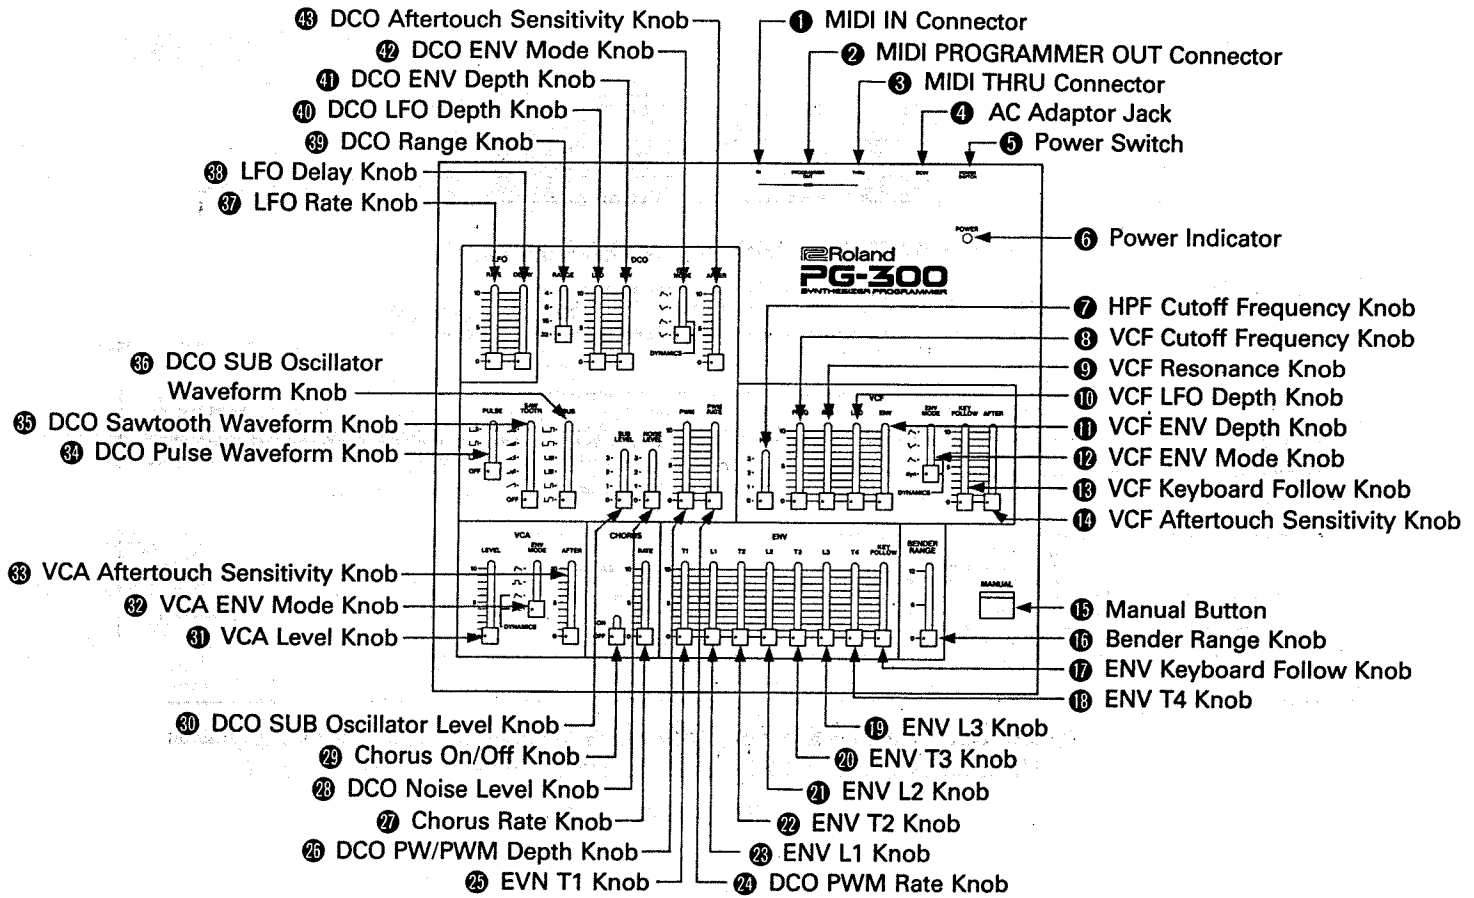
43 DCO Aftertouch Sensitivity Knob
42 DCO ENV Mode Knob
41 DCO ENV Depth Knob
40 DCO LFO Depth Knob
39 DCO Range Knob
38 LFO Delay Knob
37 LFO Rate Knob

1 MIDI IN Connector
2 MIDI PROGRAMMER OUT Connector
3 MIDI THRU Connector
4 AC Adaptor Jack
5 Power Switch
6 Power Indicator

Roland
PG-300
SYNTHESIZER PROGRAMMER

POWER

MANUAL

7 HPF Cutoff Frequency Knob
8 VCF Cutoff Frequency Knob
9 VCF Resonance Knob
10 VCF LFO Depth Knob
11 VCF ENV Depth Knob
12 VCF ENV Mode Knob
13 VCF Keyboard Follow Knob
14 VCF Aftertouch Sensitivity Knob

36 DCO SUB Oscillator Waveform Knob
35 DCO Sawtooth Waveform Knob
34 DCO Pulse Waveform Knob

33 VCA Aftertouch Sensitivity Knob
32 VCA ENV Mode Knob
31 VCA Level Knob

15 Manual Button
16 Bender Range Knob
17 ENV Keyboard Follow Knob
18 ENV T4 Knob
19 ENV L3 Knob
20 ENV T3 Knob
21 ENV L2 Knob
22 ENV T2 Knob
23 ENV L1 Knob
24 DCO PWM Rate Knob

30 DCO SUB Oscillator Level Knob
29 Chorus On/Off Knob
28 DCO Noise Level Knob
27 Chorus Rate Knob
26 DCO PW/PWM Depth Knob
25 EVN T1 Knob